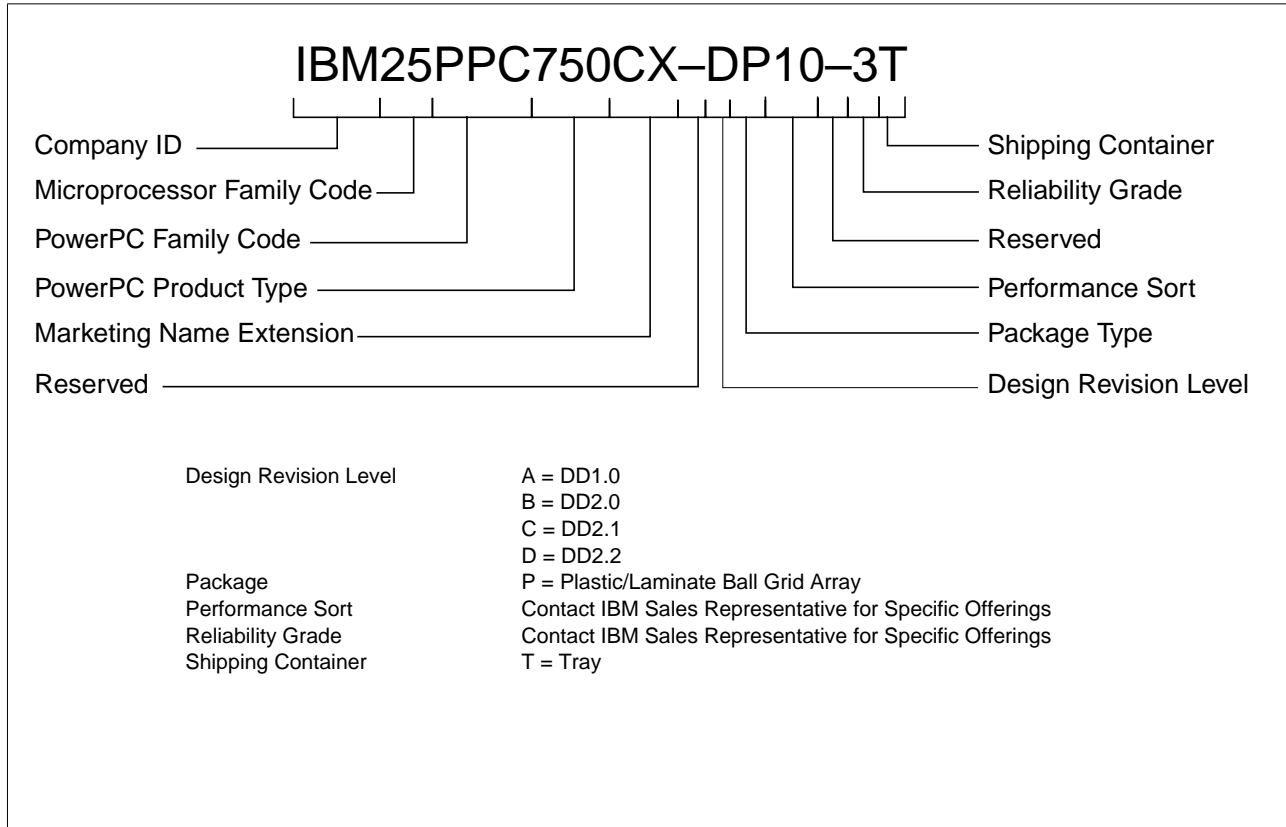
IBM25PPC750CX–DP10–3T

Company ID

Microprocessor Family Code

PowerPC Family Code

PowerPC Product Type

Marketing Name Extension

Reserved

Shipping Container

Reliability Grade

Reserved

Performance Sort

Package Type

Design Revision Level

| | |
|---|---|
| Design Revision Level | A = DD1.0 |
| | B = DD2.0 |
| | C = DD2.1 |
| | D = DD2.2 |
| Package | P = Plastic/Laminate Ball Grid Array |
| Performance Sort | Contact IBM Sales Representative for Specific Offerings |
| Reliability Grade | Contact IBM Sales Representative for Specific Offerings |
| Shipping Container | T = Tray |